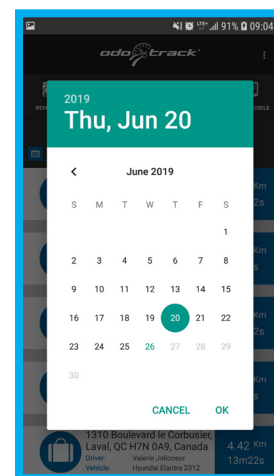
LTE 91% 09:04

odotrack

REM

OBILE

2019
Thu, Jun 20

June 2019

S M T W T F S

1
2 3 4 5 6 7 8
9 10 11 12 13 14 15
16 17 18 19 20 21 22
23 24 25 26 27 28 29
30

CANCEL OK

Km
22s

Km
22s

Km
22s

Km
22s

1310 Boulevard le Corbusier, Laval, QC H7N 0A9, Canada
Driver: Valerie Jolicoeur
Vehicle: Hyundai Elantra 2012

4.42 Km
13m22s